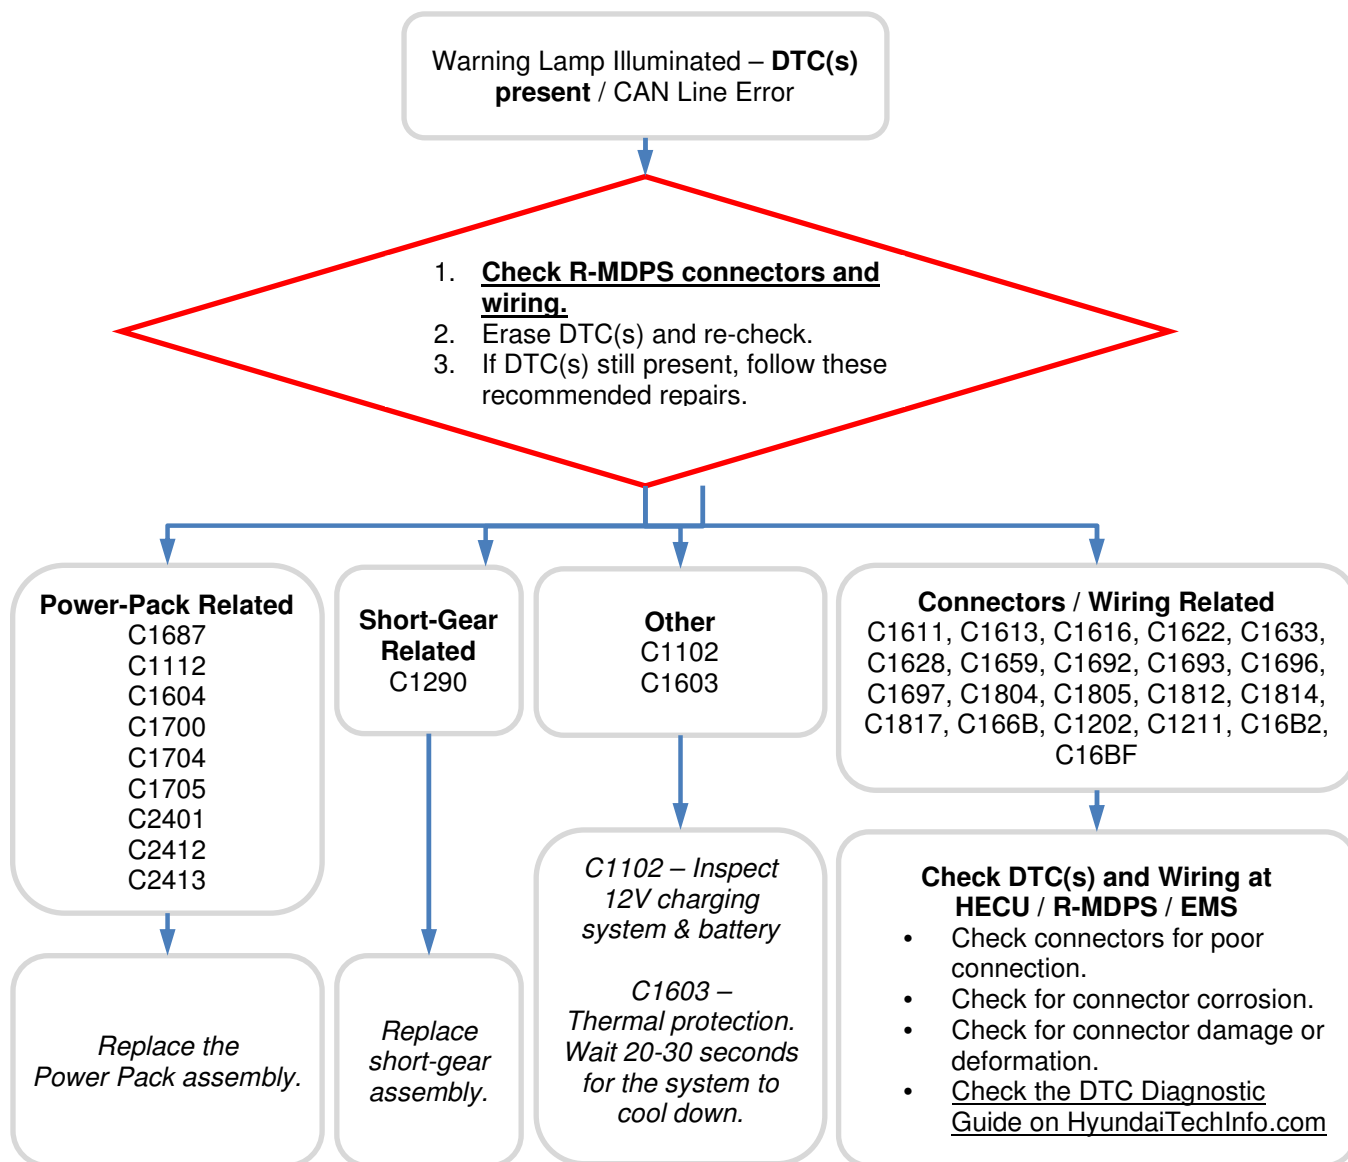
Warning Lamp Illuminated – **DTC(s) present** / CAN Line Error

1. Check R-MDPS connectors and wiring.
2. Erase DTC(s) and re-check.
3. If DTC(s) still present, follow these recommended repairs.

**Power-Pack Related**
C1687
C1112
C1604
C1700
C1704
C1705
C2401
C2412
C2413

Replace the Power Pack assembly.

**Short-Gear Related**
C1290

Replace short-gear assembly.

**Other**
C1102
C1603

C1102 – Inspect 12V charging system & battery

C1603 – Thermal protection. Wait 20-30 seconds for the system to cool down.

**Connectors / Wiring Related**
C1611, C1613, C1616, C1622, C1633, C1628, C1659, C1692, C1693, C1696, C1697, C1804, C1805, C1812, C1814, C1817, C166B, C1202, C1211, C16B2, C16BF

**Check DTC(s) and Wiring at HECU / R-MDPS / EMS**
• Check connectors for poor connection.
• Check for connector corrosion.
• Check for connector damage or deformation.
• Check the DTC Diagnostic Guide on HyundaiTechInfo.com